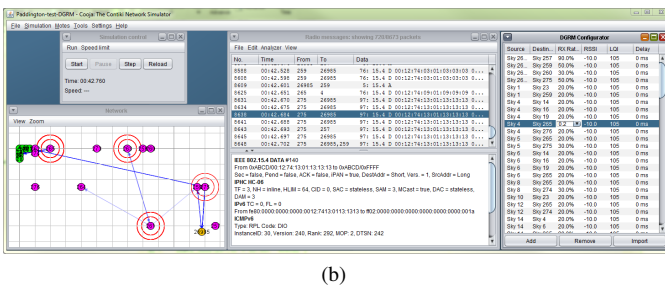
Paddington-test-DGRM - Cooja: The Contiki Network Simulator

File Simulation Motes Tools Settings Help

Simulation control
Run Speed limit
Start Pause Step Reload
Time: 00:42.760
Speed: ---

Network
View Zoom

Radio messages: showing 17/24671 packets
File Edit Analyzer View

| No. | Time | From | To | Data |
|---|---|---|---|---|
| 8608 | 00:42.320 | 259 | 26965 | 76: 15.4 D 00:12:74:03:01:03:03:03 0... |
| 8609 | 00:42.598 | 259 | 26965 | 76: 15.4 D 00:12:74:03:01:03:03:03 0... |
| 8610 | 00:42.601 | 26985 | 259 | 5: 15.4 A |
| 8625 | 00:42.651 | 269 | 4 | 76: 15.4 D 00:12:74:09:01:09:09:09 0... |
| 8631 | 00:42.670 | 275 | 26965 | 97: 15.4 D 00:12:74:13:01:13:13:13 0... |
| 8632 | 00:42.675 | 275 | 26965 | 97: 15.4 D 00:12:74:13:01:13:13:13 0... |
| 8638 | 00:42.684 | 275 | 26965 | 97: 15.4 D 00:12:74:13:01:13:13:13 0... |
| 8641 | 00:42.688 | 275 | 26965 | 97: 15.4 D 00:12:74:13:01:13:13:13 0... |
| 8643 | 00:42.693 | 275 | 257 | 97: 15.4 D 00:12:74:13:01:13:13:13 0... |
| 8646 | 00:42.697 | 275 | 26965 | 97: 15.4 D 00:12:74:13:01:13:13:13 0... |
| 8648 | 00:42.702 | 275 | 26965,259 | 97: 15.4 D 00:12:74:13:01:13:13:13 0... |

IEEE 802.15.4 DATA #140
From 0xABCD/00:12:74:13:01:13:13:13 to 0xABCD/0xFFFF
Sec = false, Pend = false, ACK = false, iPAN = true, DestAddr = Short, Vers. = 1, SrcAddr = Long
IPHC HC-06
TF = 3, NH = inline, HLIM = 64, CID = 0, SAC = stateless, SAM = 3, MCast = true, DAC = stateless, DAM = 3
IPv6 TC = 0, FL = 0
From fe80:0000:0000:0000:0212:7413:0113:1313 to ff02:0000:0000:0000:0000:0000:0000:001a
ICMPv6
Type: RPL Code: DIO
InstanceID: 30, Version: 240, Rank: 292, MOP: 2, DTSN: 242

DGRM Configurator

| Source | Destin... | RX Rat... | RSSI | LQI | Delay |
|---|---|---|---|---|---|
| Sky 26... | Sky 257 | 90.0% | -10.0 | 105 | 0 ms |
| Sky 26... | Sky 259 | 20.0% | -10.0 | 105 | 0 ms |
| Sky 26... | Sky 275 | 80.0% | -10.0 | 105 | 0 ms |
| Sky 26... | Sky 269 | 90.0% | -10.0 | 105 | 0 ms |
| Sky 1 | Sky 23 | 20.0% | -10.0 | 105 | 0 ms |
| Sky 1 | Sky 259 | 20.0% | -10.0 | 105 | 0 ms |
| Sky 1 | Sky 14 | 20.0% | -10.0 | 105 | 0 ms |
| Sky 1 | Sky 20 | 20.0% | -10.0 | 105 | 0 ms |
| Sky 4 | Sky 19 | 20.0% | -10.0 | 105 | 0 ms |
| Sky 4 | Sky 265 | 0.2 | -10.0 | 105 | 0 ms |
| Sky 4 | Sky 275 | 20.0% | -10.0 | 105 | 0 ms |
| Sky 5 | Sky 265 | 20.0% | -10.0 | 105 | 0 ms |
| Sky 5 | Sky 275 | 20.0% | -10.0 | 105 | 0 ms |
| Sky 6 | Sky 14 | 20.0% | -10.0 | 105 | 0 ms |
| Sky 6 | Sky 16 | 20.0% | -10.0 | 105 | 0 ms |
| Sky 6 | Sky 274 | 20.0% | -10.0 | 105 | 0 ms |
| Sky 10 | Sky 23 | 20.0% | -10.0 | 105 | 0 ms |
| Sky 12 | Sky 265 | 20.0% | -10.0 | 105 | 0 ms |
| Sky 12 | Sky 274 | 20.0% | -10.0 | 105 | 0 ms |
| Sky 14 | Sky 1 | 20.0% | -10.0 | 105 | 0 ms |
| Sky 14 | Sky 6 | 20.0% | -10.0 | 105 | 0 ms |

Add Remove Import

(b)